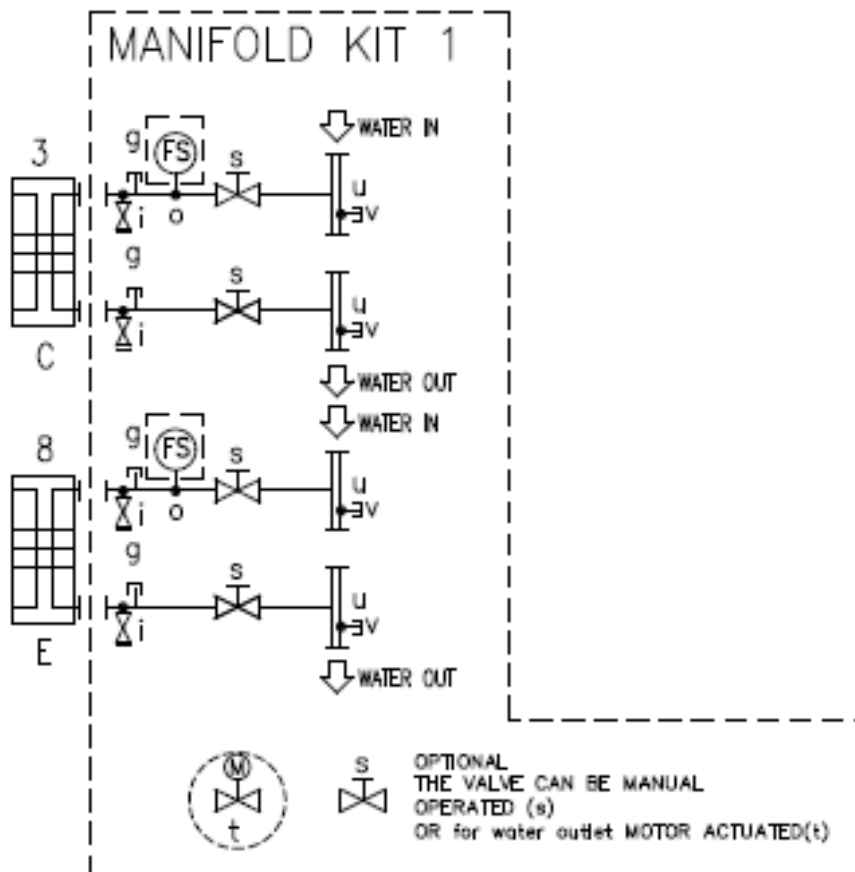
MANIFOLD KIT 1

WATER IN

3

g

FS

s

u

v

i

o

g

s

u

v

i

C

WATER OUT

WATER IN

8

g

FS

s

u

v

i

o

g

s

u

v

i

E

WATER OUT

M

t

s

OPTIONAL
THE VALVE CAN BE MANUAL
OPERATED (s)
OR for water outlet MOTOR ACTUATED(t)